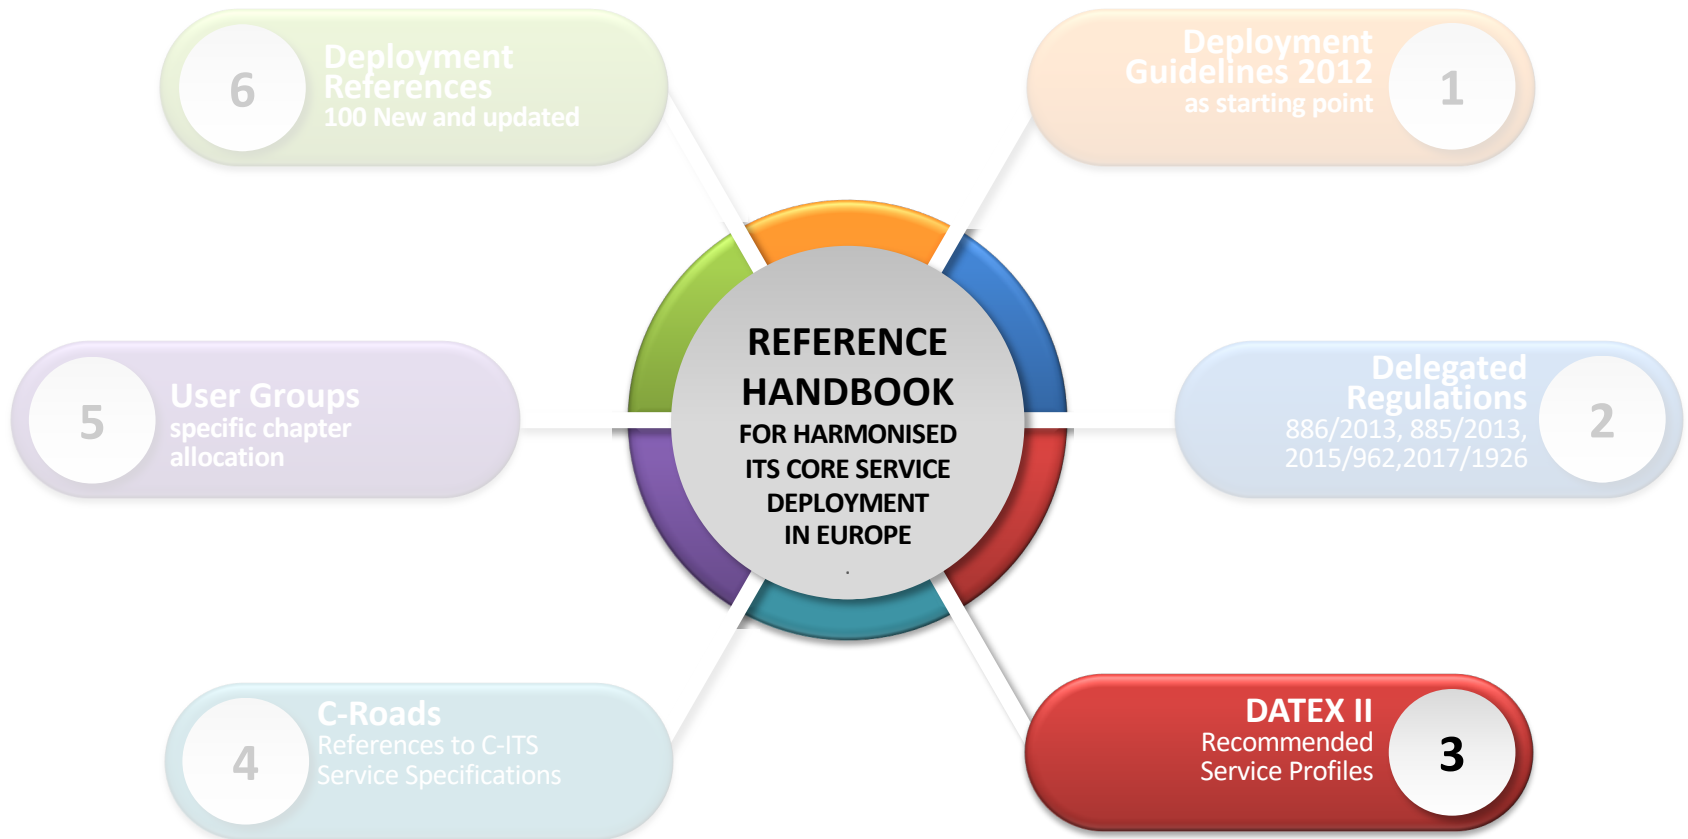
REFERENCE HANDBOOK
FOR HARMONISED ITS CORE SERVICE DEPLOYMENT IN EUROPE

1
Deployment Guidelines 2012
as starting point

2
Delegated Regulations
886/2013, 885/2013, 2015/962,2017/1926

3
DATEX II
Recommended Service Profiles

4
C-Roads
References to C-ITS Service Specifications

5
User Groups
specific chapter allocation

6
Deployment References
100 New and updated